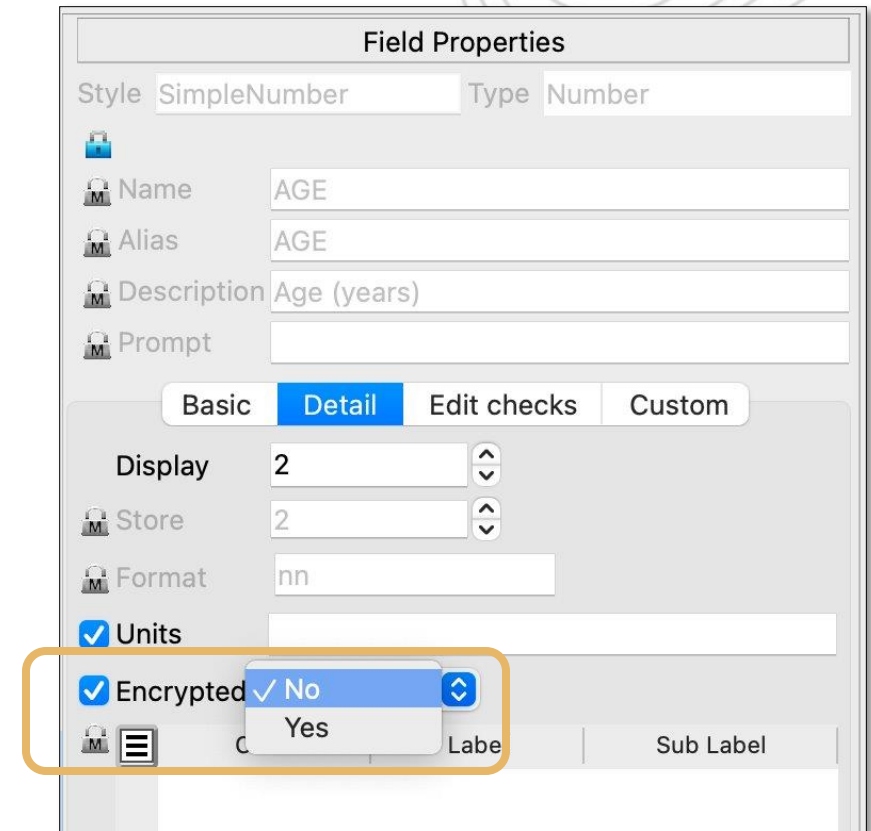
Field Properties

Style SimpleNumber Type Number

Name AGE

Alias AGE

Description Age (years)

Prompt

Basic Detail Edit checks Custom

Display 2

Store 2

Format nn

Units

Encrypted ✓ No
Yes

C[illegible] Labe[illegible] Sub Label